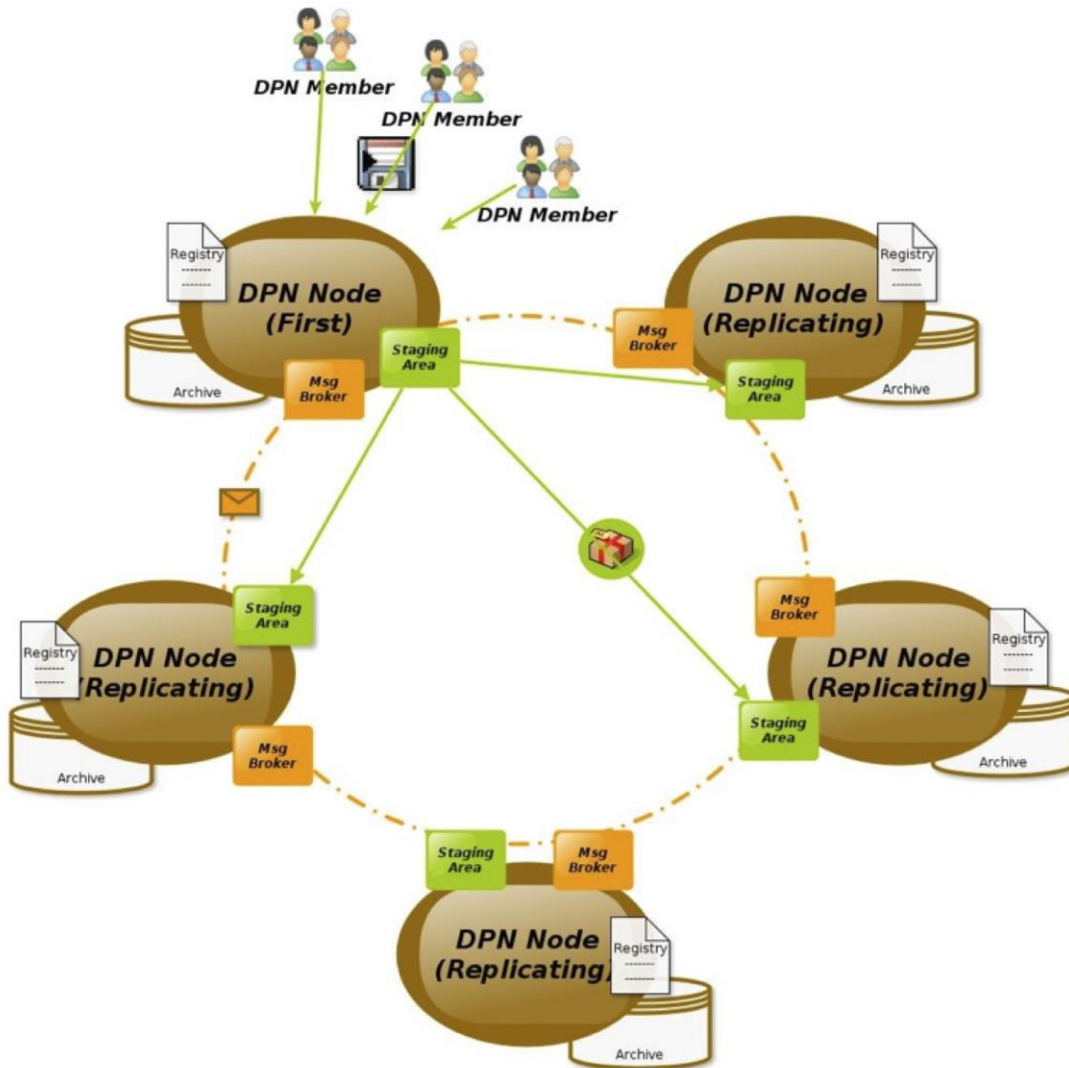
DPN Member

DPN Member

DPN Member

Registry
-------
-------

DPN Node (First)

Archive

Staging Area

Msg Broker

Msg Broker

DPN Node (Replicating)

Registry
-------
-------

Archive

Staging Area

Staging Area

Registry
-------
-------

DPN Node (Replicating)

Archive

Msg Broker

Msg Broker

DPN Node (Replicating)

Registry
-------
-------

Staging Area

Archive

Staging Area

Msg Broker

DPN Node (Replicating)

Registry
-------
-------

Archive